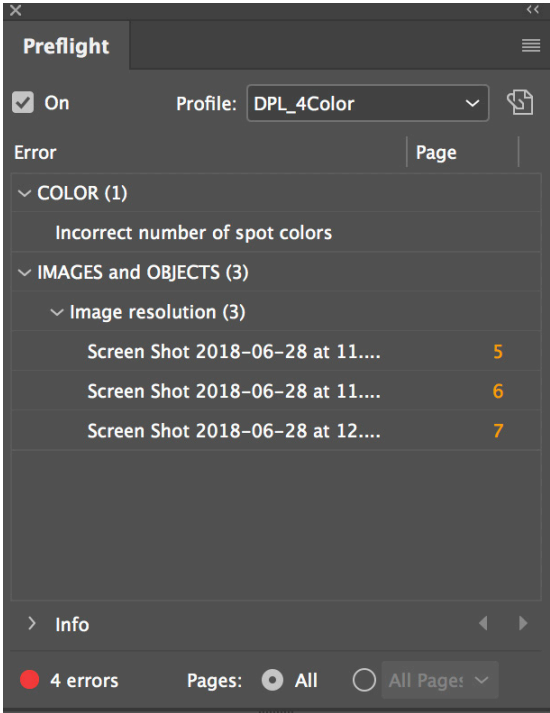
Preflight

On

Profile: DPL_4Color

| Error | Page |
|---|---|
| COLOR (1) | |
| Incorrect number of spot colors | |
| IMAGES and OBJECTS (3) | |
| Image resolution (3) | |
| Screen Shot 2018-06-28 at 11.... | 5 |
| Screen Shot 2018-06-28 at 11.... | 6 |
| Screen Shot 2018-06-28 at 12.... | 7 |

Info

4 errors

Pages: All

All Pages